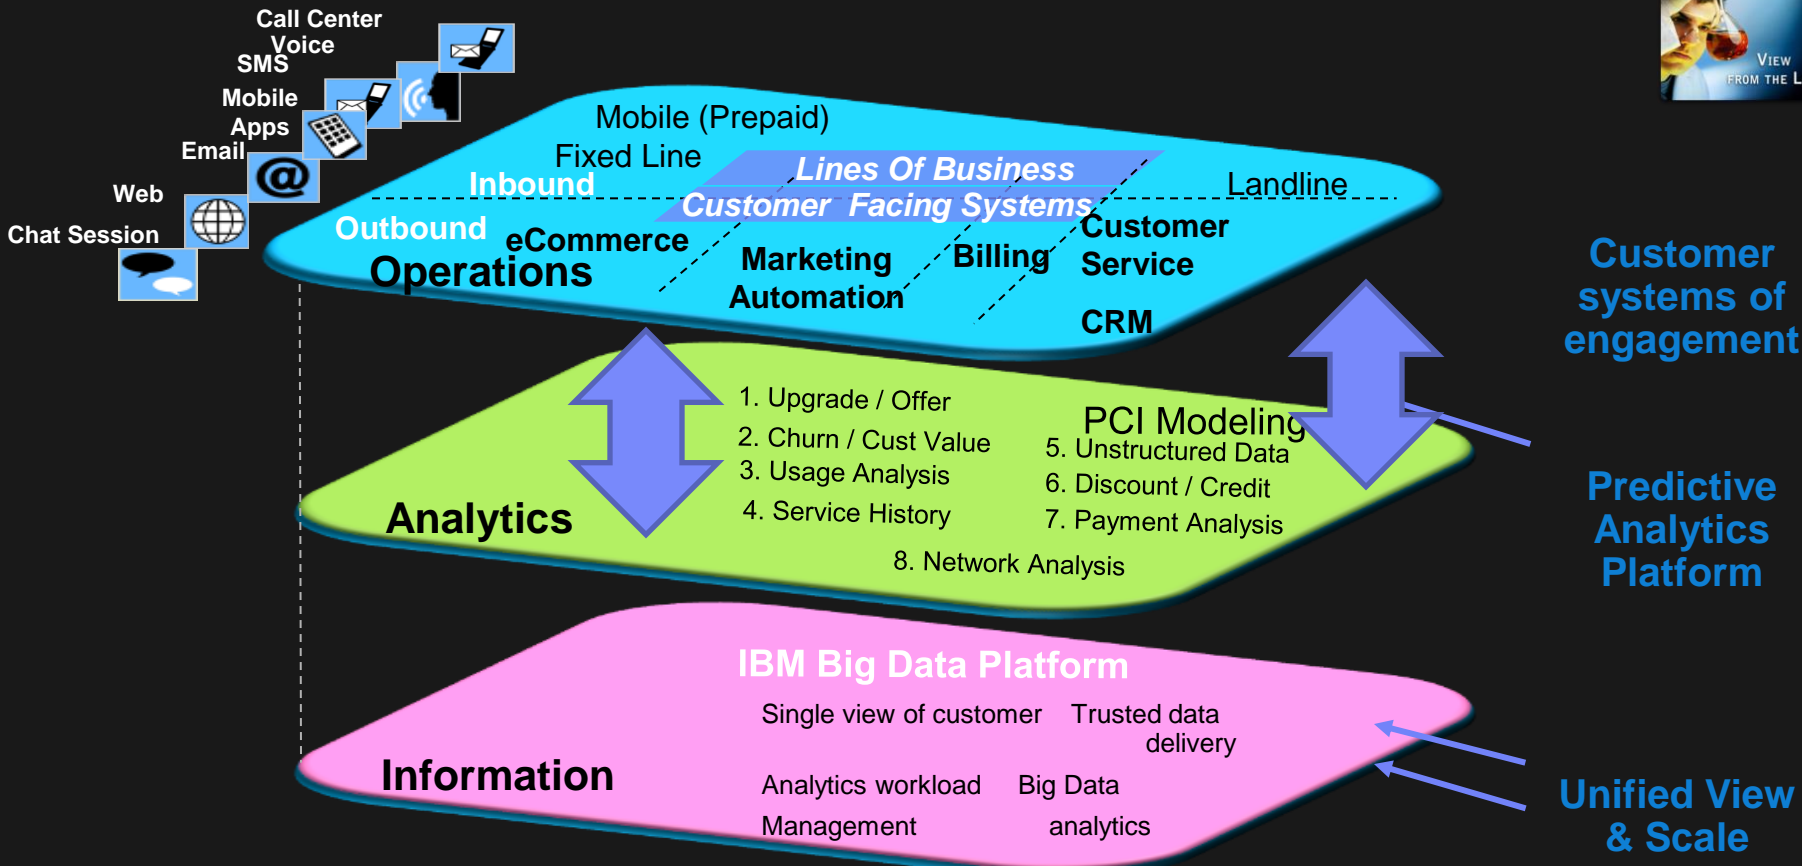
Call Center
Voice
SMS
Mobile
Apps
Email
Web
Chat Session

VIEW FROM THE L

Mobile (Prepaid)
Fixed Line
Lines Of Business
Inbound
Landline
Customer Facing Systems
Outbound
eCommerce
Customer Service
Operations
Marketing Automation
Billing
CRM

Customer systems of engagement

1. Upgrade / Offer
2. Churn / Cust Value
3. Usage Analysis
4. Service History
PCI Modeling
5. Unstructured Data
6. Discount / Credit
7. Payment Analysis
8. Network Analysis
Analytics

Predictive Analytics Platform

IBM Big Data Platform
Single view of customer
Trusted data delivery
Analytics workload Management
Big Data analytics
Information

Unified View & Scale